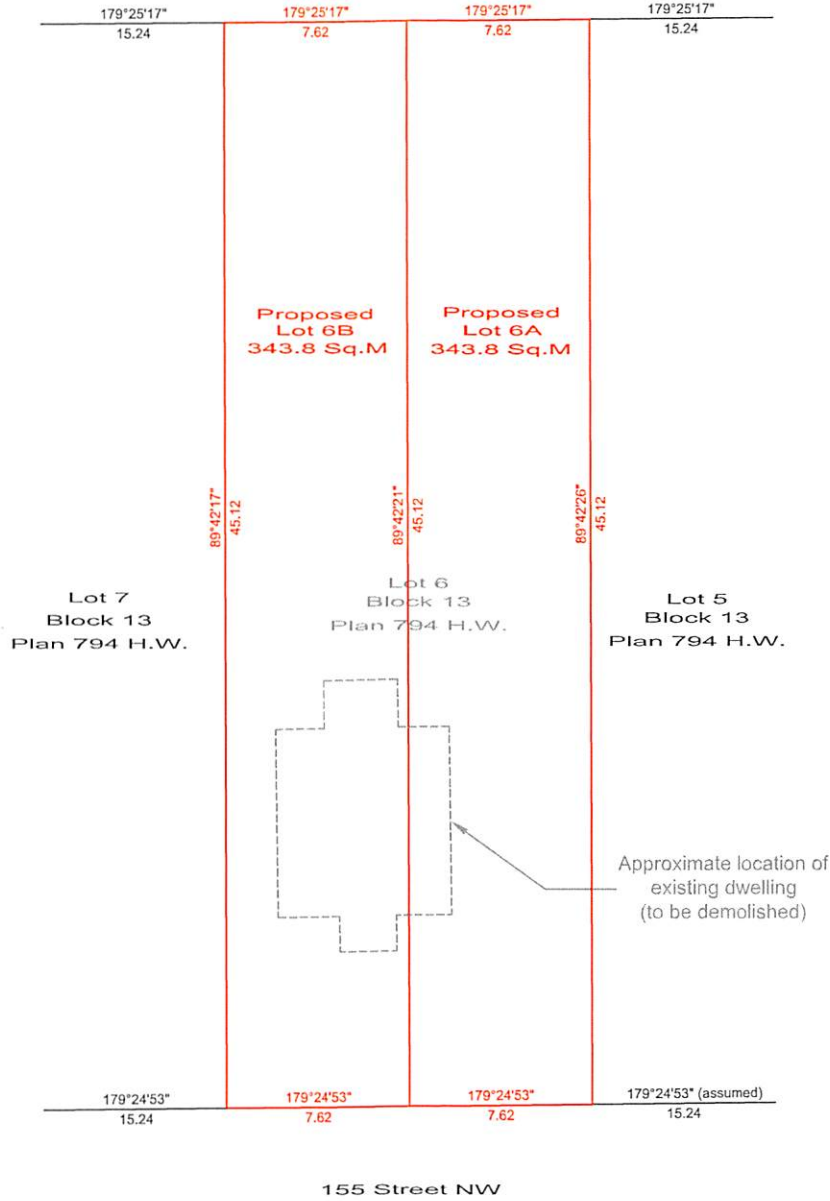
179°25'17"
15.24

179°25'17"
7.62

179°25'17"
7.62

179°25'17"
15.24

Proposed
Lot 6B
343.8 Sq.M

Proposed
Lot 6A
343.8 Sq.M

89°42'17"
45.12

89°42'21"
45.12

89°42'26"
45.12

Lot 7
Block 13
Plan 794 H.W.

Lot 6
Block 13
Plan 794 H.W.

Lot 5
Block 13
Plan 794 H.W.

Approximate location of existing dwelling (to be demolished)

179°24'53"
15.24

179°24'53"
7.62

179°24'53"
7.62

179°24'53" (assumed)
15.24

155 Street NW